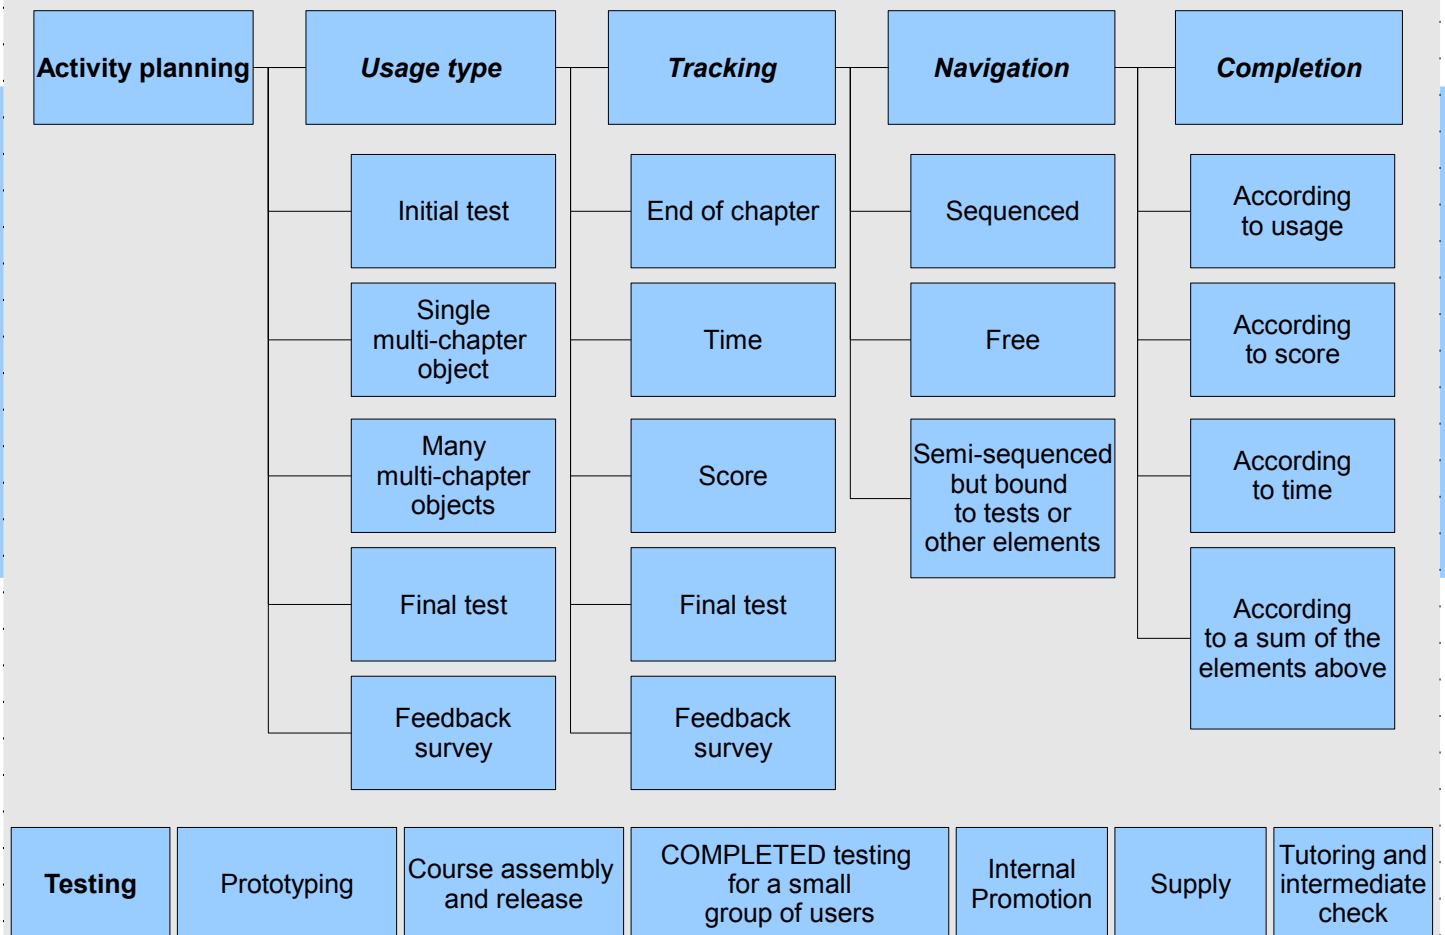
Activity planning

Usage type

Initial test

Single multi-chapter object

Many multi-chapter objects

Final test

Feedback survey

Tracking

End of chapter

Time

Score

Final test

Feedback survey

Navigation

Sequenced

Free

Semi-sequenced but bound to tests or other elements

Completion

According to usage

According to score

According to time

According to a sum of the elements above

Testing

Prototyping

Course assembly and release

COMPLETED testing for a small group of users

Internal Promotion

Supply

Tutoring and intermediate check